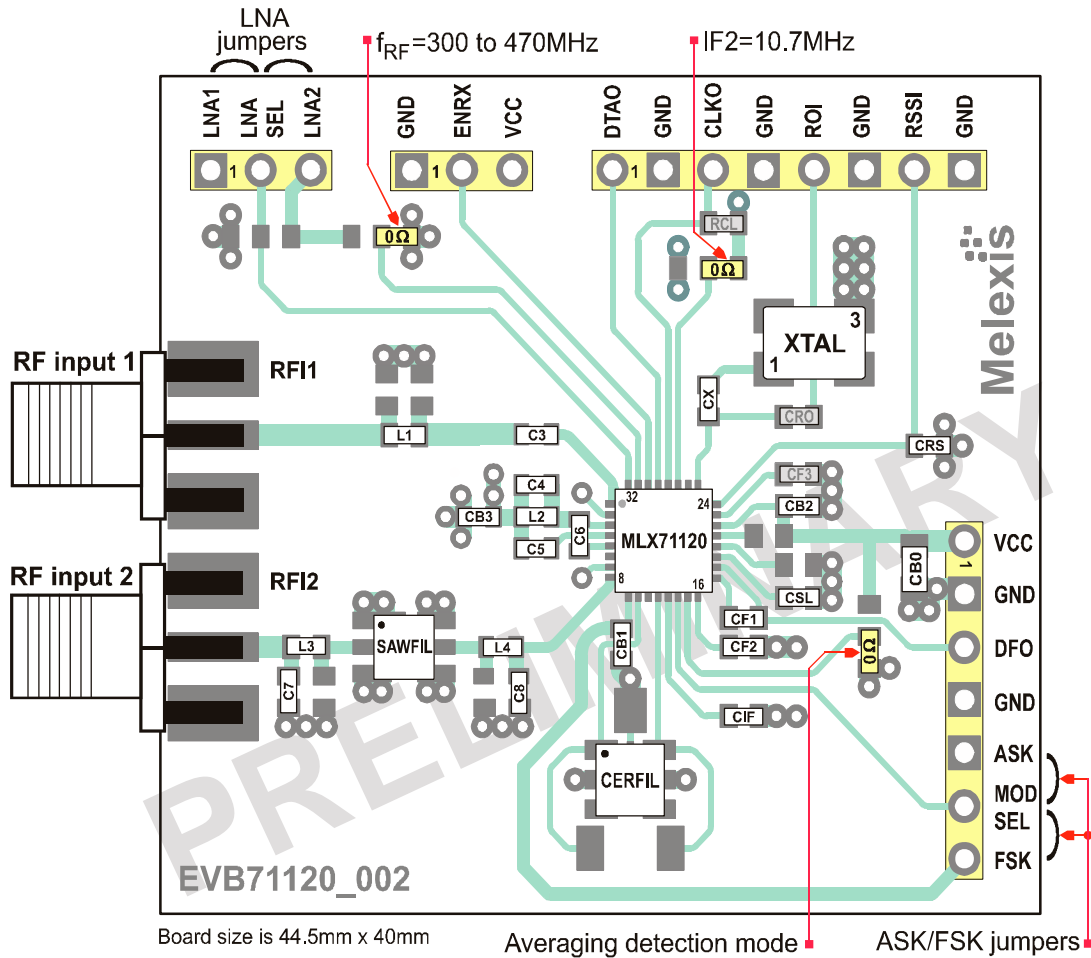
LNA jumpers

$f_{RF}$=300 to 470MHz

IF2=10.7MHz

LNA1 LNA SEL LNA2

1

GND ENRX VCC

1

DTAO GND CLKO GND ROI GND RSSI GND

1

0Ω

RCL

0Ω

Melexis

XTAL

3

1

RF input 1

RFI1

CX

CRO

L1

C3

CRS

C4

32

24

CF3

CB3

L2

C6

MLX71120

CB2

VCC

C5

8

16

CB0

1

RF input 2

RFI2

CSL

GND

SAWFIL

CF1

L3

L4

CB1

CF2

DFO

0Ω

C7

C8

PRELIMINARY

CIF

GND

ASK

CERFIL

MOD

SEL

FSK

EVB71120_002

Board size is 44.5mm x 40mm

Averaging detection mode

ASK/FSK jumpers